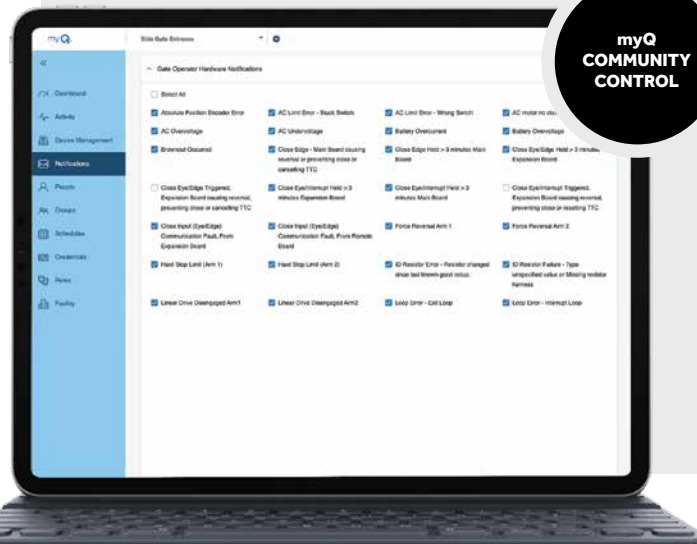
myQ COMMUNITY CONTROL

myQ

Side Gate Entrance

Dashboard
Activity
Device Management
Notifications
People
Groups
Schedules
Credentials
Roles
Facility

Gate Operator Hardware Notifications

Select All

Absolute Position Encoder Error
AC Limit Error - Stuck Switch
AC Limit Error - Wrong Switch
AC motor no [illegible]
AC Overvoltage
AC Undervoltage
Battery Overcurrent
Battery Overvoltage
Brownout Occurred
Close Edge - Main Board causing reversal or preventing close or canceling TTC
Close Edge Held > 3 minutes Main Board
Close Eye/Edge Held > 3 minutes Expansion Board
Close Eye/Edge Triggered, Expansion Board causing reversal, preventing close or canceling TTC
Close Eye/Interrupt Held > 3 minutes Expansion Board
Close Eye/Interrupt Held > 3 minutes Main Board
Close Eye/Interrupt Triggered, Expansion Board causing reversal, preventing close or resetting TTC
Close Input (Eye/Edge) Communication Fault, From Expansion Board
Close Input (Eye/Edge) Communication Fault, From Remote Board
Force Reversal Arm 1
Force Reversal Arm 2
Hard Stop Limit (Arm 1)
Hard Stop Limit (Arm 2)
ID Resistor Error - Resistor changed since last known good setup.
ID Resistor Failure - Type unspecified value or Missing resistor harness
Linear Drive Disengaged Arm1
Linear Drive Disengaged Arm2
Loop Error - Exit Loop
Loop Error - Interrupt Loop